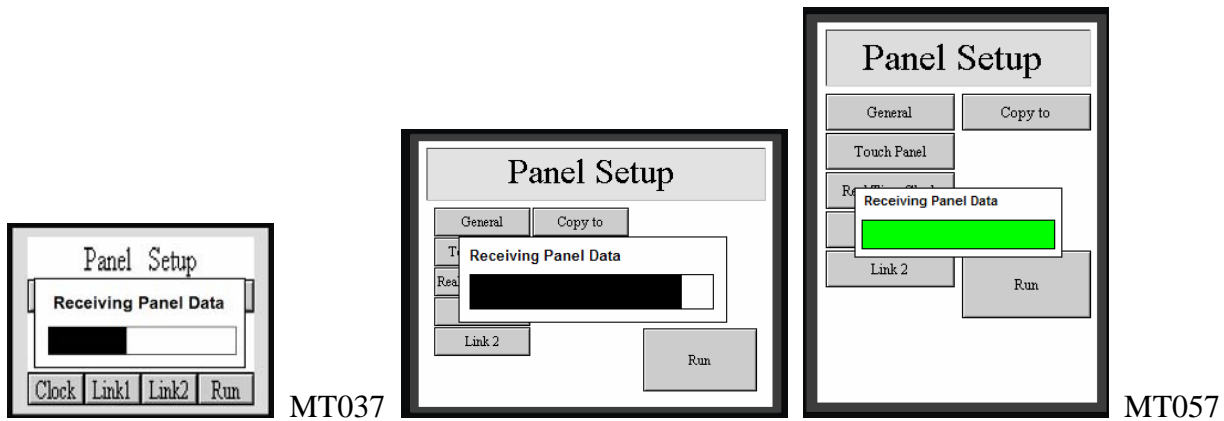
Panel Setup

Receiving Panel Data

Clock Link1 Link2 Run

MT037

Panel Setup

General Copy to

To

Rea

Receiving Panel Data

Link 2

Run

Panel Setup

General Copy to

Touch Panel

Re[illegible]

Receiving Panel Data

Link 2

Run

MT057